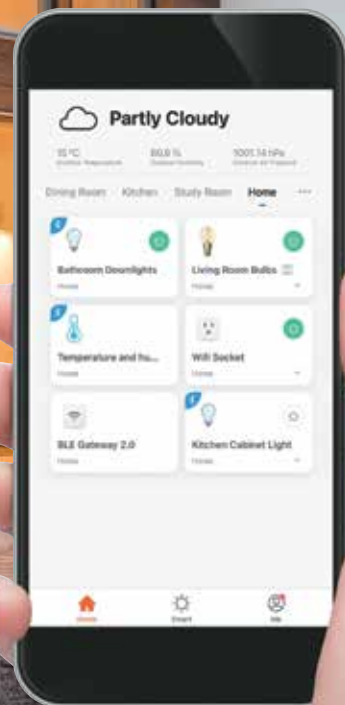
Partly Cloudy

15 °C
Outdoor Temperature

89.8 %
Outdoor Humidity

1001.14 hPa
Outdoor Air Pressure

Dining Room Kitchen Study Room Home ···

Bathroom Downlights
Home

Living Room Bulbs
Home

Temperature and hu...
Home

Wifi Socket
Home

BLE Gateway 2.0
Home

Kitchen Cabinet Light
Home

Home Smart Me